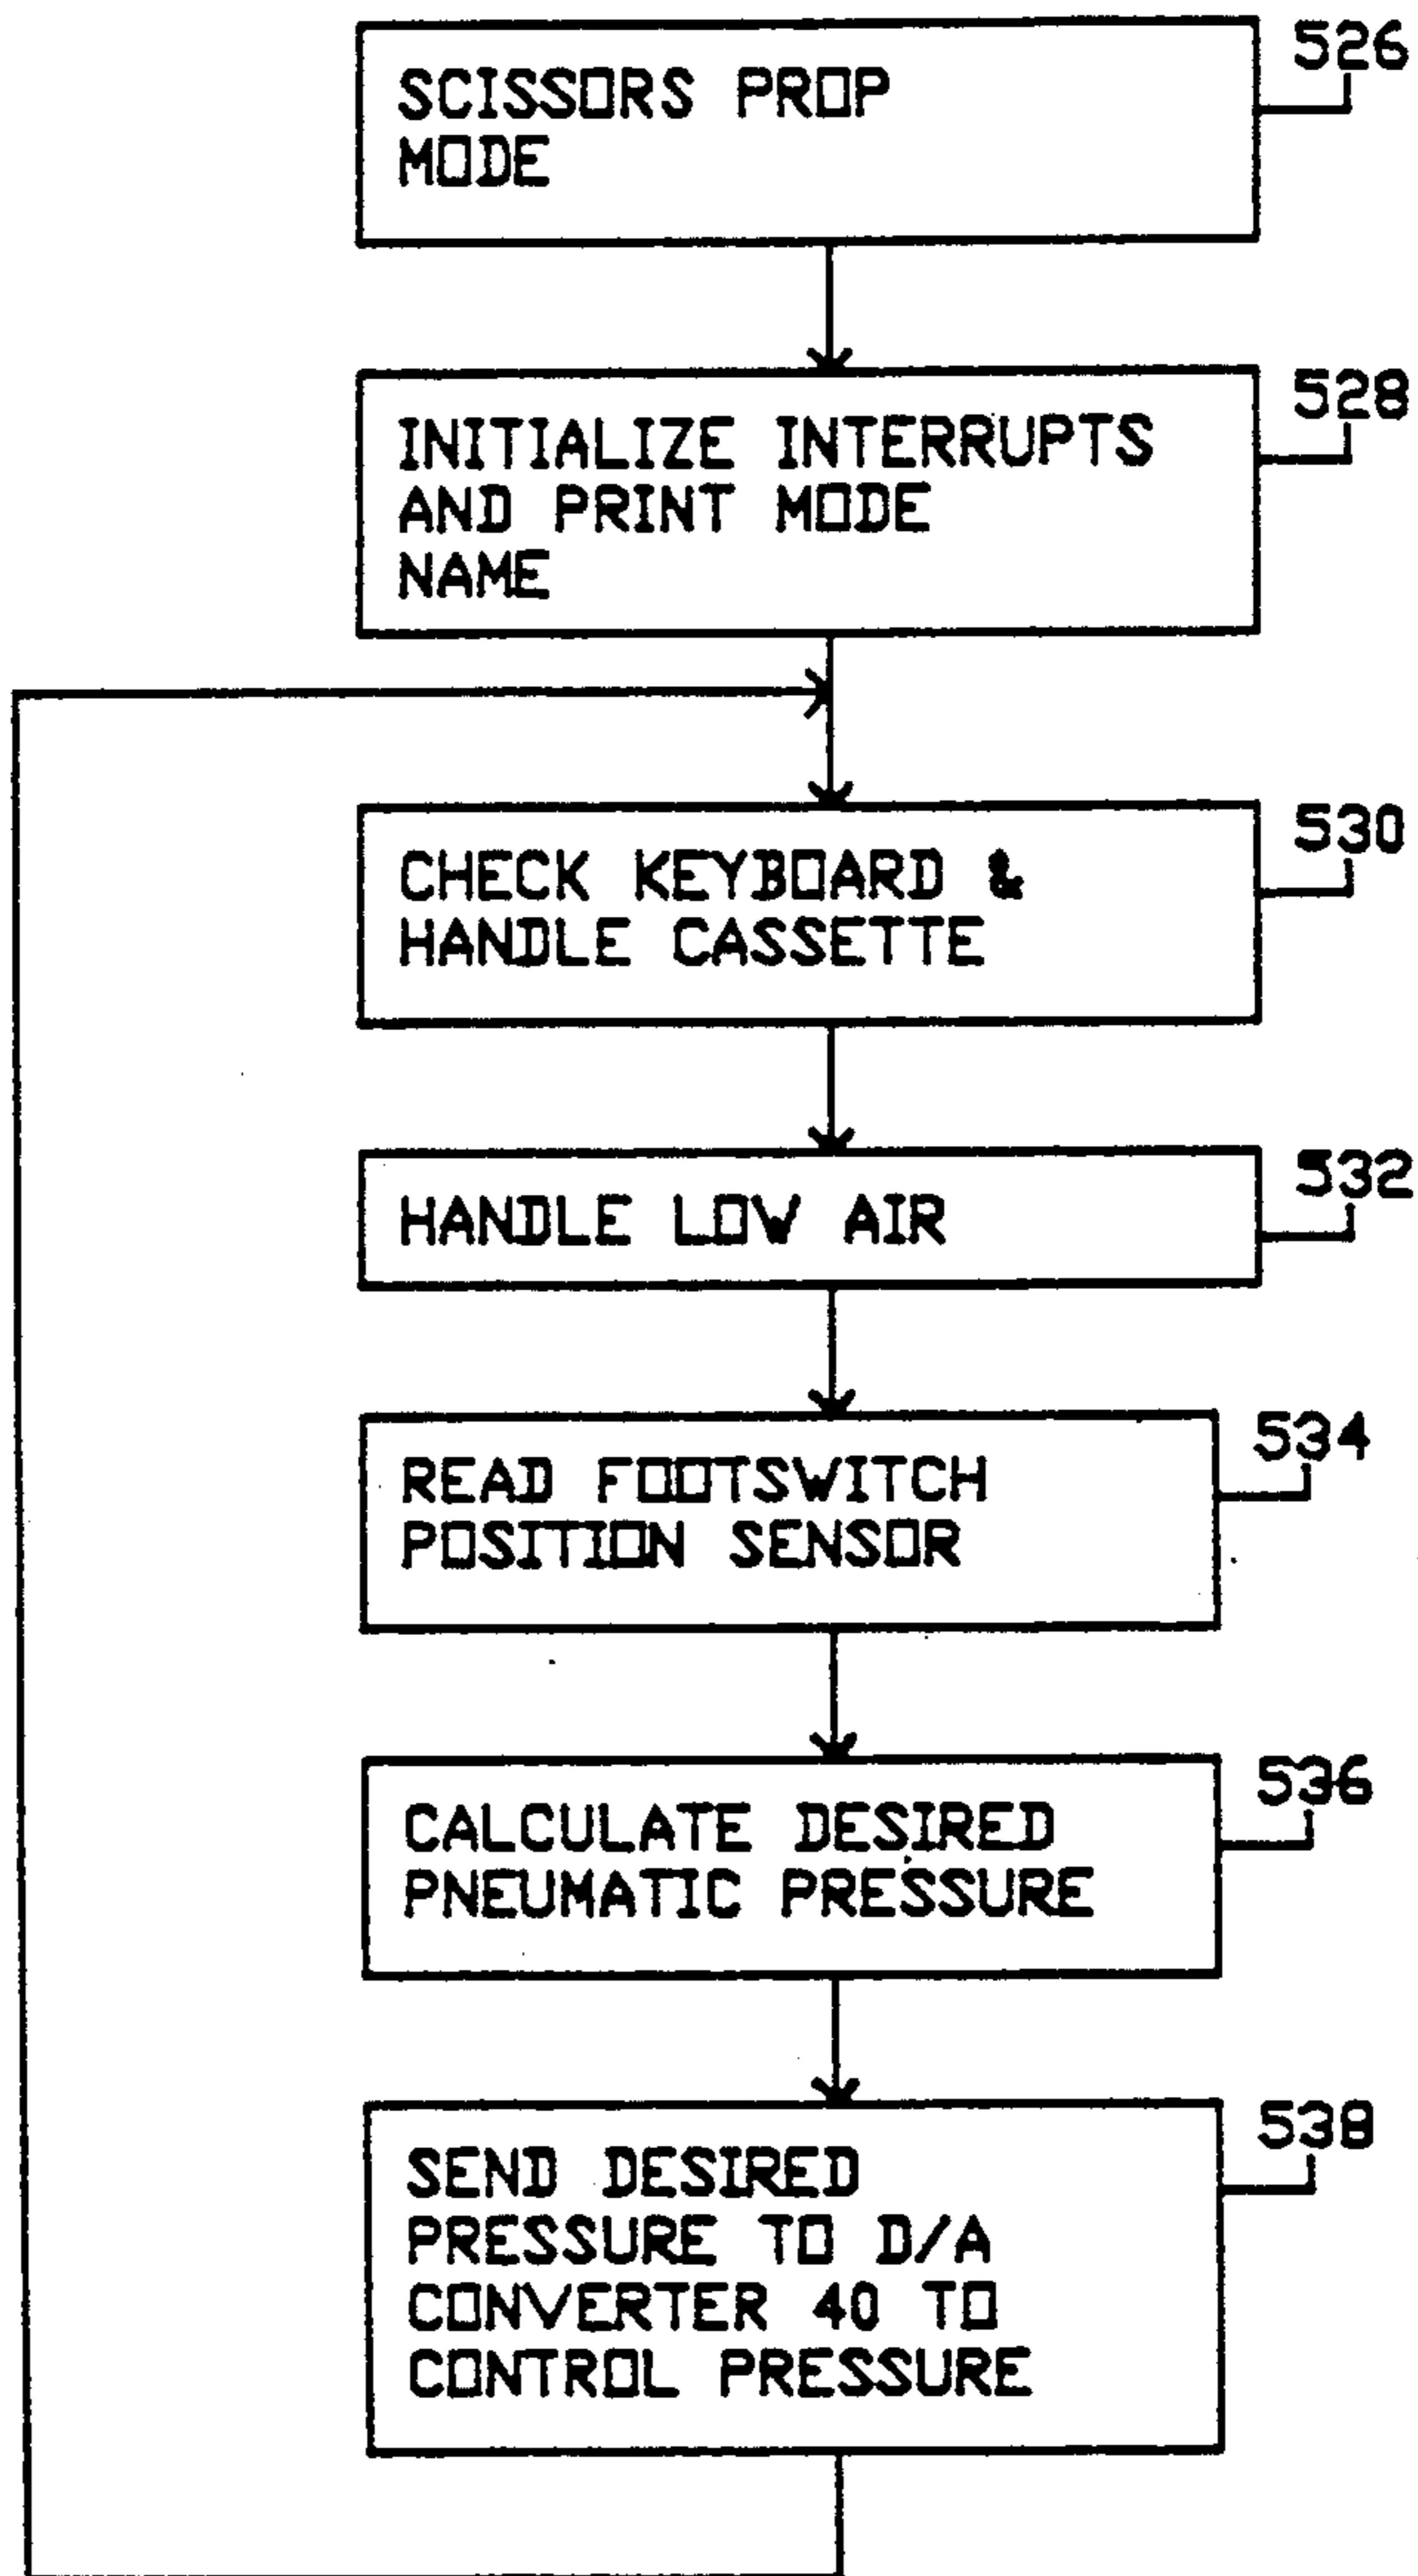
SCISSORS PROP MODE

526

INITIALIZE INTERRUPTS AND PRINT MODE NAME

528

CHECK KEYBOARD & HANDLE CASSETTE

530

HANDLE LOW AIR

532

READ FOOTSWITCH POSITION SENSOR

534

CALCULATE DESIRED PNEUMATIC PRESSURE

536

SEND DESIRED PRESSURE TO D/A CONVERTER 40 TO CONTROL PRESSURE

538